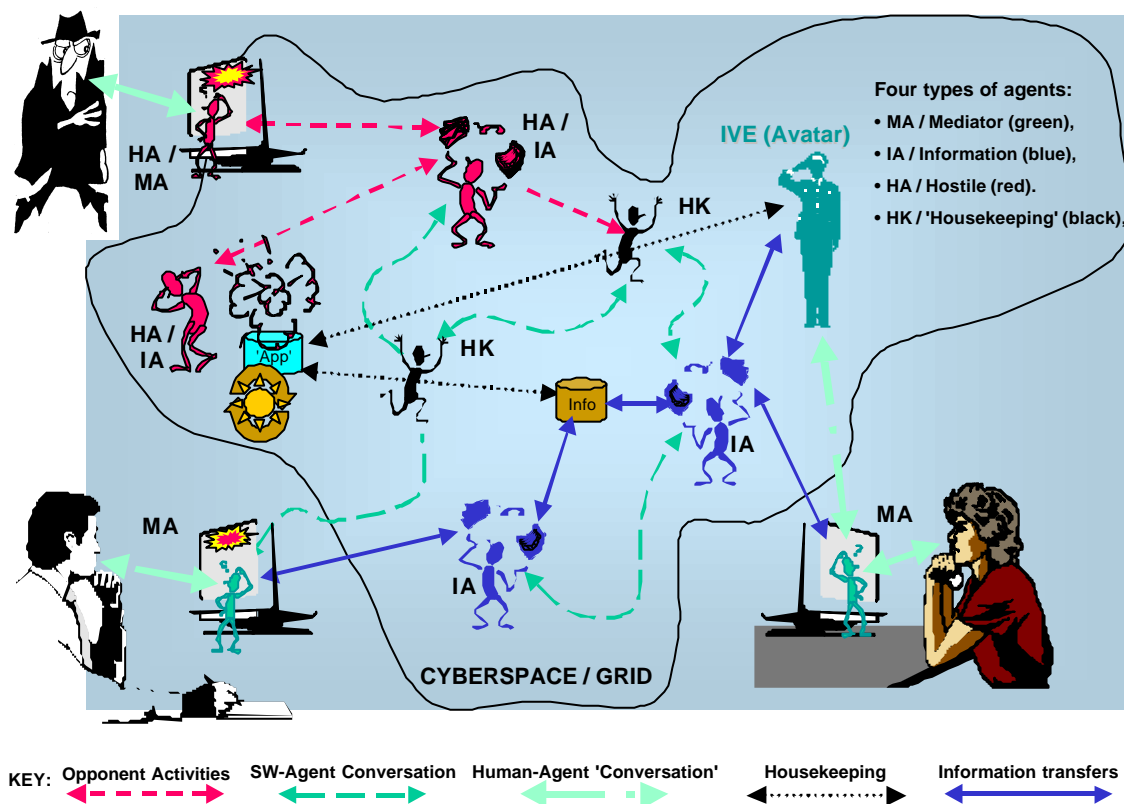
Four types of agents:
• MA / Mediator (green),
• IA / Information (blue),
• HA / Hostile (red).
• HK / 'Housekeeping' (black),

IVE (Avatar)

HA / MA

HA / IA

HK

HA / IA

'App'

HK

Info

IA

MA

IA

MA

CYBERSPACE / GRID

KEY: Opponent Activities SW-Agent Conversation Human-Agent 'Conversation' Housekeeping Information transfers